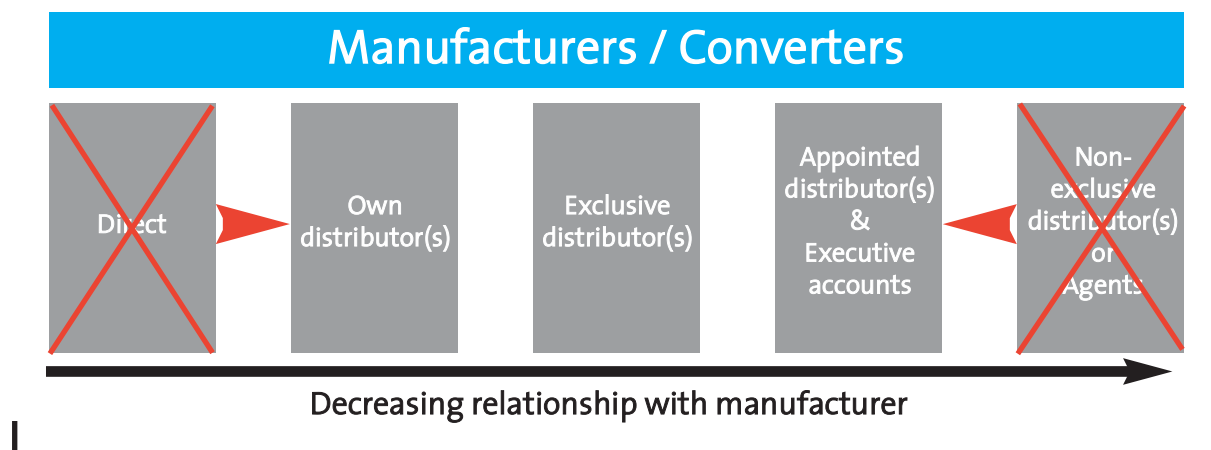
Manufacturers / Converters

Direct

Own distributor(s)

Exclusive distributor(s)

Appointed distributor(s) & Executive accounts

Non-exclusive distributor(s) or Agents

Decreasing relationship with manufacturer